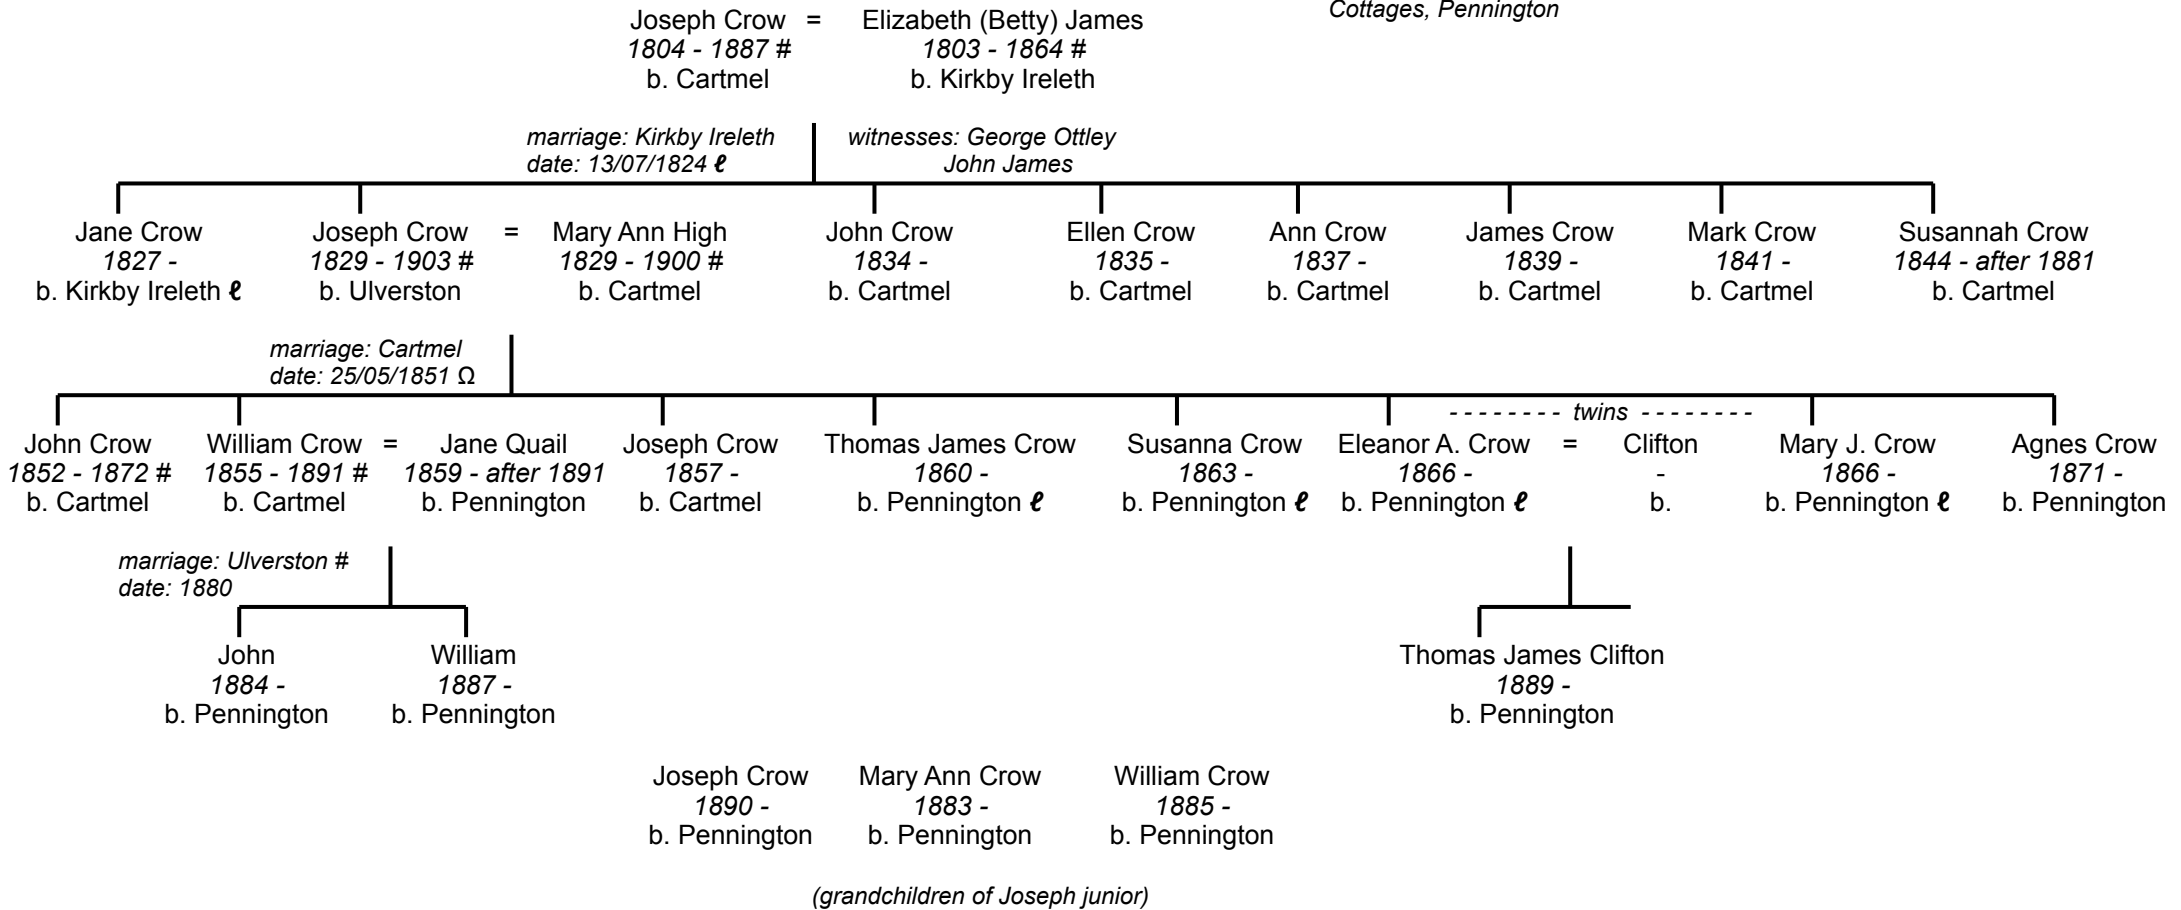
Cottages, Pennington

Joseph Crow = Elizabeth (Betty) James
1804 - 1887 # 1803 - 1864 #
b. Cartmel b. Kirkby Ireleth

marriage: Kirkby Ireleth
date: 13/07/1824 ℓ

witnesses: George Ottley
John James

Jane Crow
1827 -
b. Kirkby Ireleth ℓ

Joseph Crow = Mary Ann High
1829 - 1903 # 1829 - 1900 #
b. Ulverston b. Cartmel

John Crow
1834 -
b. Cartmel

Ellen Crow
1835 -
b. Cartmel

Ann Crow
1837 -
b. Cartmel

James Crow
1839 -
b. Cartmel

Mark Crow
1841 -
b. Cartmel

Susannah Crow
1844 - after 1881
b. Cartmel

marriage: Cartmel
date: 25/05/1851 Ω

John Crow
1852 - 1872 #
b. Cartmel

William Crow = Jane Quail
1855 - 1891 # 1859 - after 1891
b. Cartmel b. Pennington

Joseph Crow
1857 -
b. Cartmel

Thomas James Crow
1860 -
b. Pennington ℓ

Susanna Crow
1863 -
b. Pennington ℓ

- - - - - - - - twins - - - - - - - -

Eleanor A. Crow = Clifton
1866 - -
b. Pennington ℓ b.

Mary J. Crow
1866 -
b. Pennington ℓ

Agnes Crow
1871 -
b. Pennington

marriage: Ulverston #
date: 1880

John
1884 -
b. Pennington

William
1887 -
b. Pennington

Thomas James Clifton
1889 -
b. Pennington

Joseph Crow
1890 -
b. Pennington

Mary Ann Crow
1883 -
b. Pennington

William Crow
1885 -
b. Pennington

(grandchildren of Joseph junior)